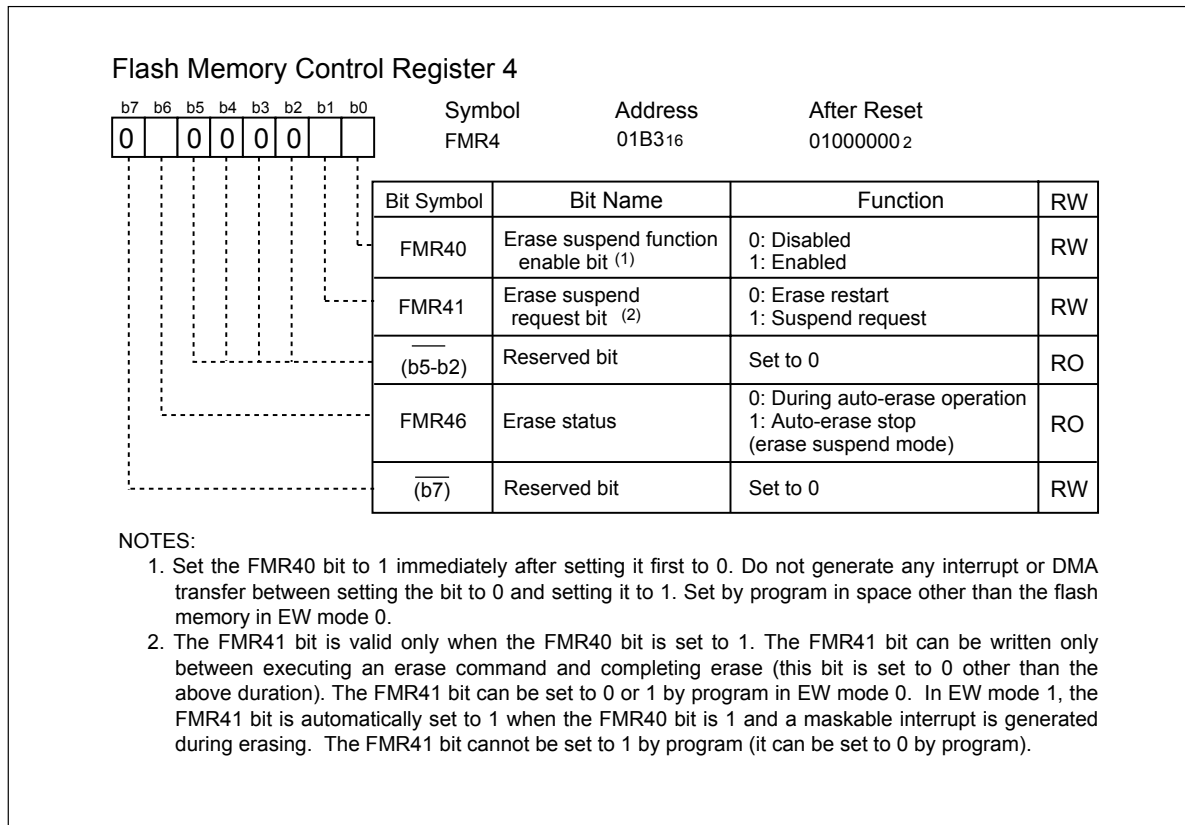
Flash Memory Control Register 4

b7 b6 b5 b4 b3 b2 b1 b0
0 0 0 0 0

| Symbol | Address | After Reset |
|---|---|---|
| FMR4 | $01B3_{16}$ | $01000000_2$ |

| Bit Symbol | Bit Name | Function | RW |
|---|---|---|---|
| FMR40 | Erase suspend function enable bit (1) | 0: Disabled 1: Enabled | RW |
| FMR41 | Erase suspend request bit (2) | 0: Erase restart 1: Suspend request | RW |
| $\overline{\phantom{xx}}$ (b5-b2) | Reserved bit | Set to 0 | RO |
| FMR46 | Erase status | 0: During auto-erase operation 1: Auto-erase stop (erase suspend mode) | RO |
| $\overline{(b7)}$ | Reserved bit | Set to 0 | RW |

NOTES:
1. Set the FMR40 bit to 1 immediately after setting it first to 0. Do not generate any interrupt or DMA transfer between setting the bit to 0 and setting it to 1. Set by program in space other than the flash memory in EW mode 0.
2. The FMR41 bit is valid only when the FMR40 bit is set to 1. The FMR41 bit can be written only between executing an erase command and completing erase (this bit is set to 0 other than the above duration). The FMR41 bit can be set to 0 or 1 by program in EW mode 0. In EW mode 1, the FMR41 bit is automatically set to 1 when the FMR40 bit is 1 and a maskable interrupt is generated during erasing. The FMR41 bit cannot be set to 1 by program (it can be set to 0 by program).